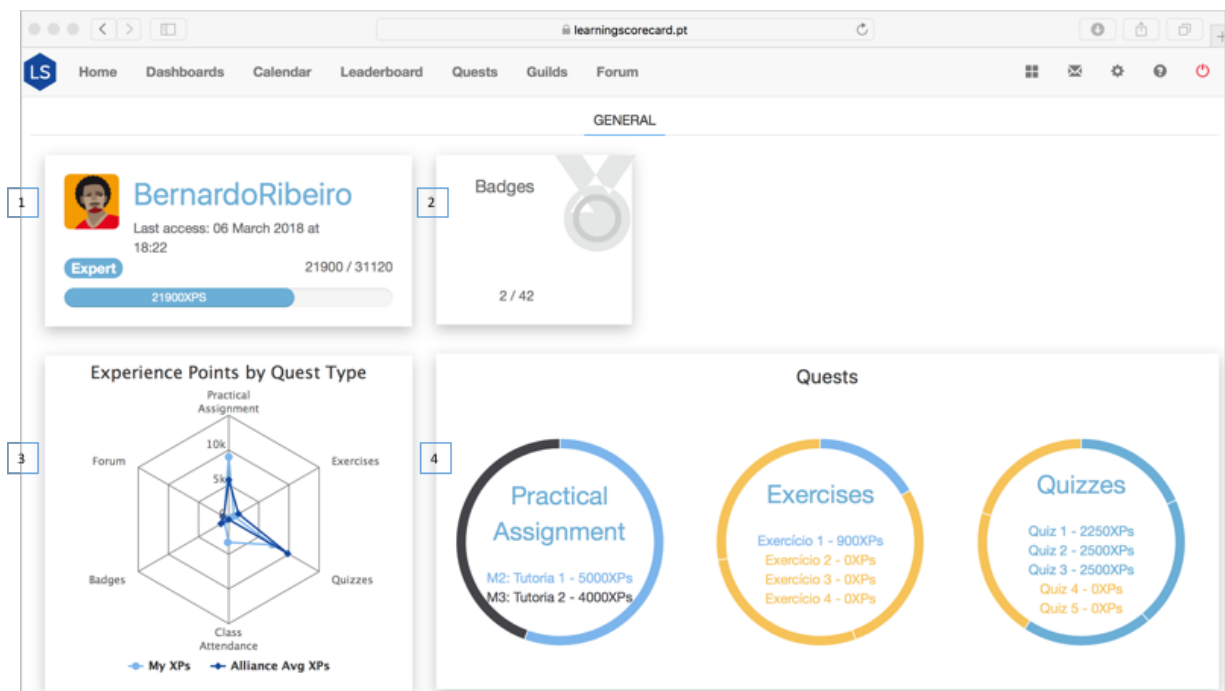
learningscorecard.pt

LS Home Dashboards Calendar Leaderboard Quests Guilds Forum

GENERAL

1

BernardoRibeiro

Last access: 06 March 2018 at 18:22

Expert

21900 / 31120

21900XPS

2

Badges

2 / 42

Experience Points by Quest Type

Practical Assignment

10k

5k

0

Forum

Exercises

Badges

Quizzes

Class Attendance

My XPs Alliance Avg XPs

3

4

Quests

Practical Assignment

M2: Tutoria 1 - 5000XPs
M3: Tutoria 2 - 4000XPs

Exercises

Exercício 1 - 900XPs
Exercício 2 - 0XPs
Exercício 3 - 0XPs
Exercício 4 - 0XPs

Quizzes

Quiz 1 - 2250XPs
Quiz 2 - 2500XPs
Quiz 3 - 2500XPs
Quiz 4 - 0XPs
Quiz 5 - 0XPs